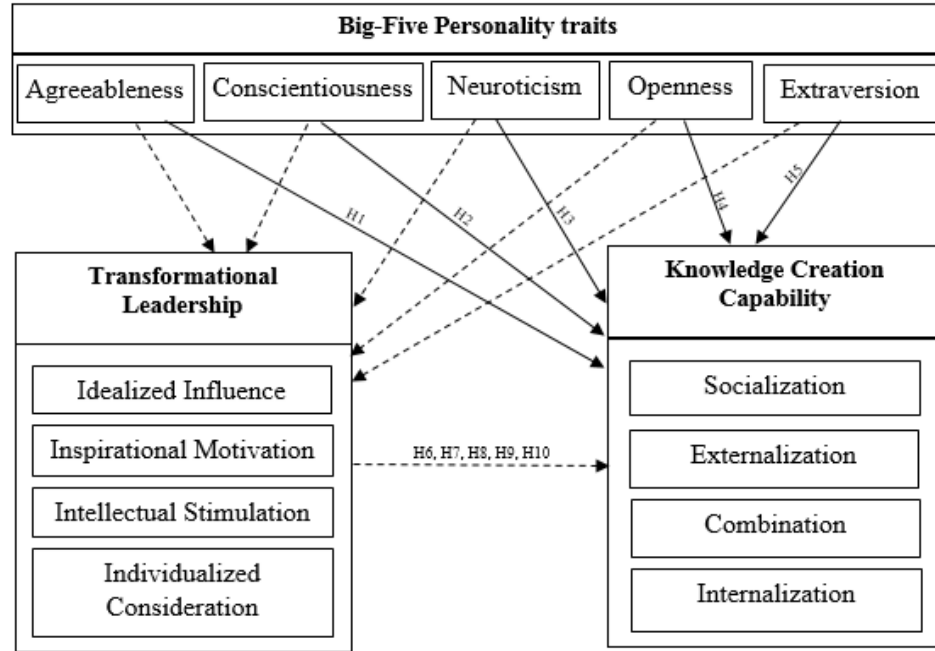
Big-Five Personality traits

Agreeableness

Conscientiousness

Neuroticism

Openness

Extraversion

H1

H2

H3

H4

H5

Transformational Leadership

Idealized Influence

Inspirational Motivation

Intellectual Stimulation

Individualized Consideration

H6, H7, H8, H9, H10

Knowledge Creation Capability

Socialization

Externalization

Combination

Internalization